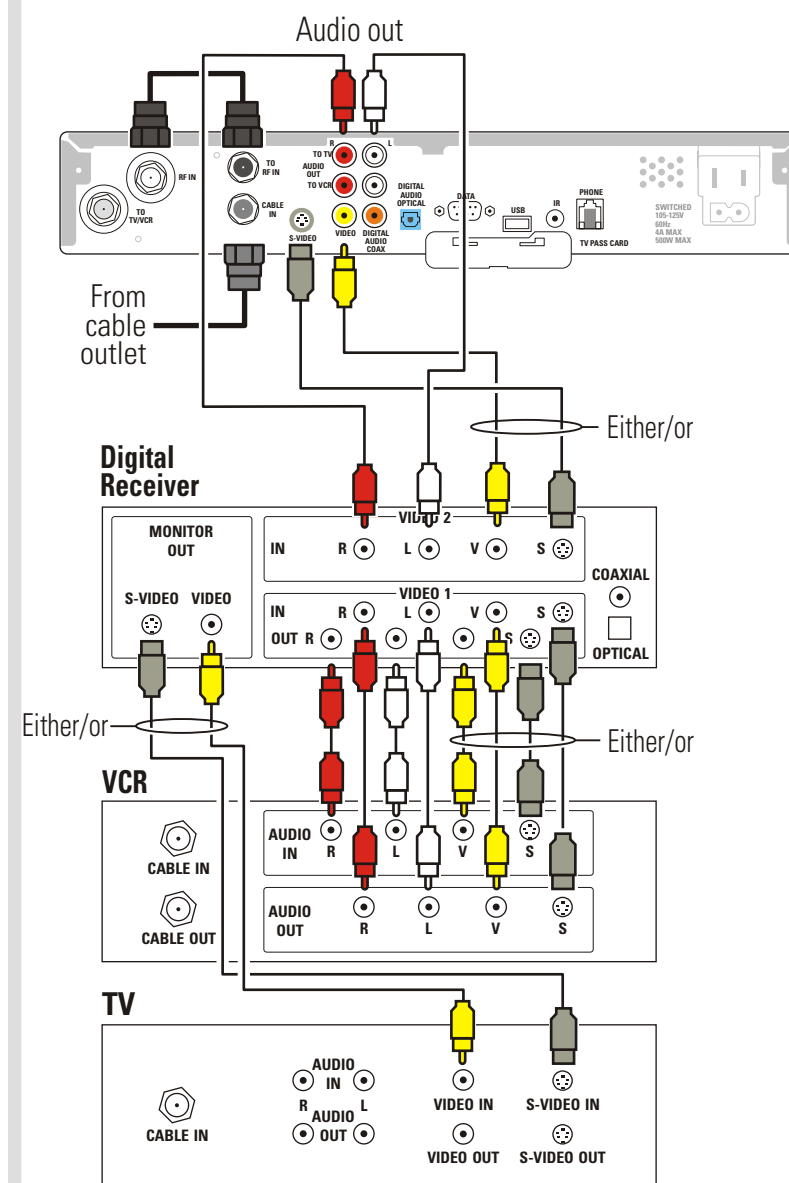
Audio out

TO TV/VCR
RF IN
TO RF IN
CABLE IN
R
L
TO TV
AUDIO OUT
TO VCR
S-VIDEO
VIDEO
DIGITAL AUDIO COAX
DIGITAL AUDIO OPTICAL
DATA
USB
IR
PHONE
TV PASS CARD
SWITCHED 105-125V 60Hz 4A MAX 500W MAX

From cable outlet

Either/or

Digital Receiver

MONITOR OUT
S-VIDEO VIDEO
VIDEO 2
IN R L V S
VIDEO 1
IN R L V S
OUT R
COAXIAL
OPTICAL

Either/or

Either/or

VCR
CABLE IN
CABLE OUT
AUDIO IN R L V S
AUDIO OUT R L V S

TV
CABLE IN
AUDIO IN
R AUDIO L
OUT
VIDEO IN
S-VIDEO IN
VIDEO OUT
S-VIDEO OUT